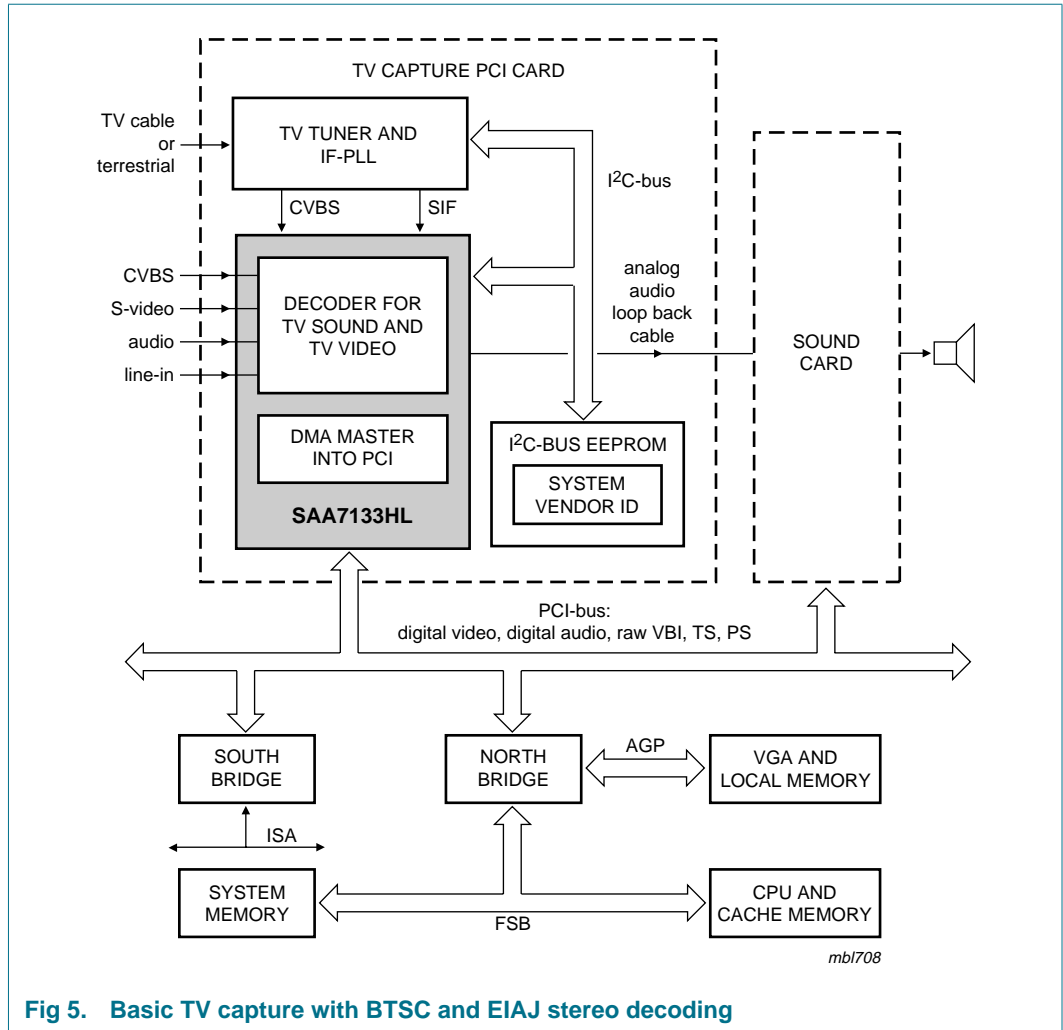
TV CAPTURE PCI CARD

TV cable or terrestrial

TV TUNER AND IF-PLL

$I^2C$-bus

CVBS

SIF

CVBS

S-video

audio

line-in

DECODER FOR TV SOUND AND TV VIDEO

analog audio loop back cable

SOUND CARD

DMA MASTER INTO PCI

$I^2C$-BUS EEPROM

SYSTEM VENDOR ID

SAA7133HL

PCI-bus: digital video, digital audio, raw VBI, TS, PS

SOUTH BRIDGE

NORTH BRIDGE

AGP

VGA AND LOCAL MEMORY

ISA

SYSTEM MEMORY

FSB

CPU AND CACHE MEMORY

mbl708

Fig 5. Basic TV capture with BTSC and EIAJ stereo decoding